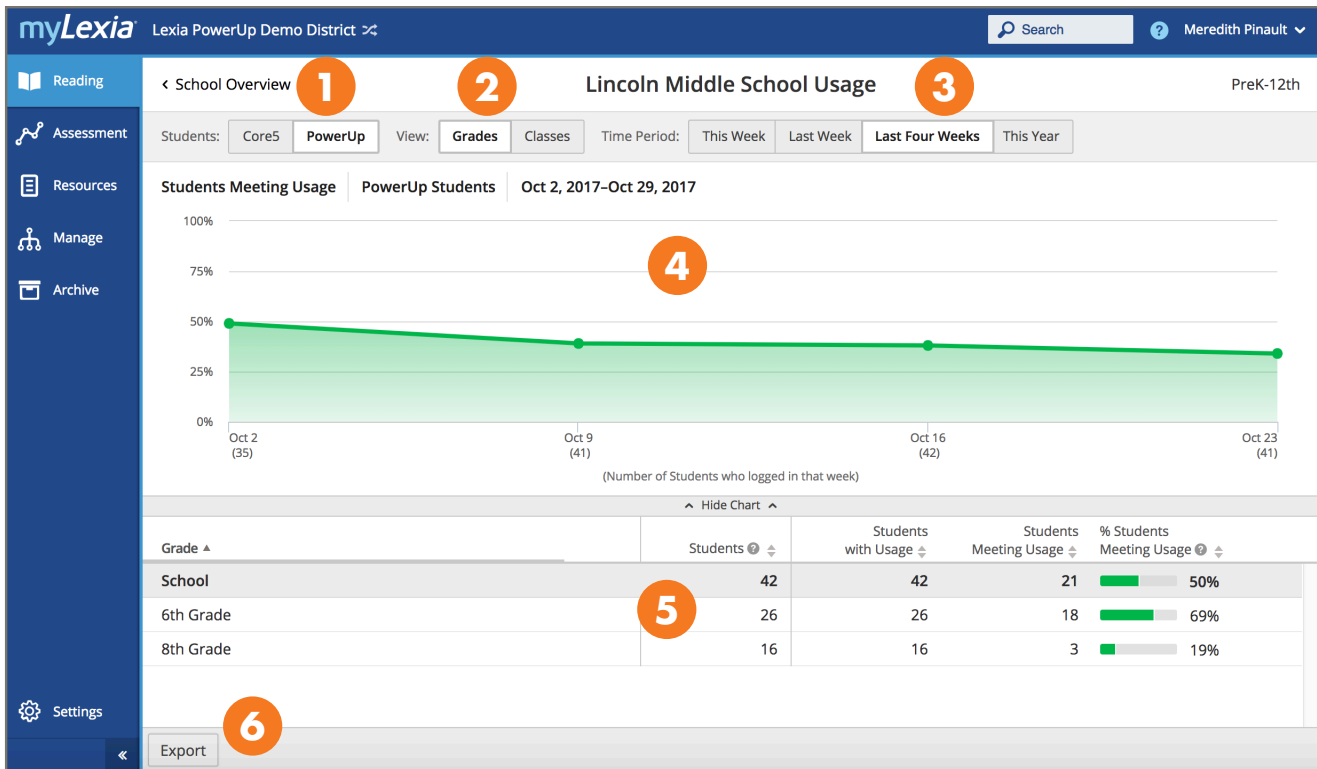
myLexia Lexia PowerUp Demo District

Search

Meredith Pinault

Reading

Assessment

Resources

Manage

Archive

Settings

«

‹ School Overview 1

2

Lincoln Middle School Usage

3

PreK-12th

Students: Core5 PowerUp View: Grades Classes Time Period: This Week Last Week Last Four Weeks This Year

Students Meeting Usage | PowerUp Students | Oct 2, 2017–Oct 29, 2017

100%

75%

50%

25%

0%

4

Oct 2 (35)

Oct 9 (41)

Oct 16 (42)

Oct 23 (41)

(Number of Students who logged in that week)

Hide Chart

| Grade ▲ | Students | Students with Usage | Students Meeting Usage | % Students Meeting Usage |
|---|---|---|---|---|
| School | 42 | 42 | 21 | 50% |
| 6th Grade | 26 | 26 | 18 | 69% |
| 8th Grade | 16 | 16 | 3 | 19% |

5

Export 6